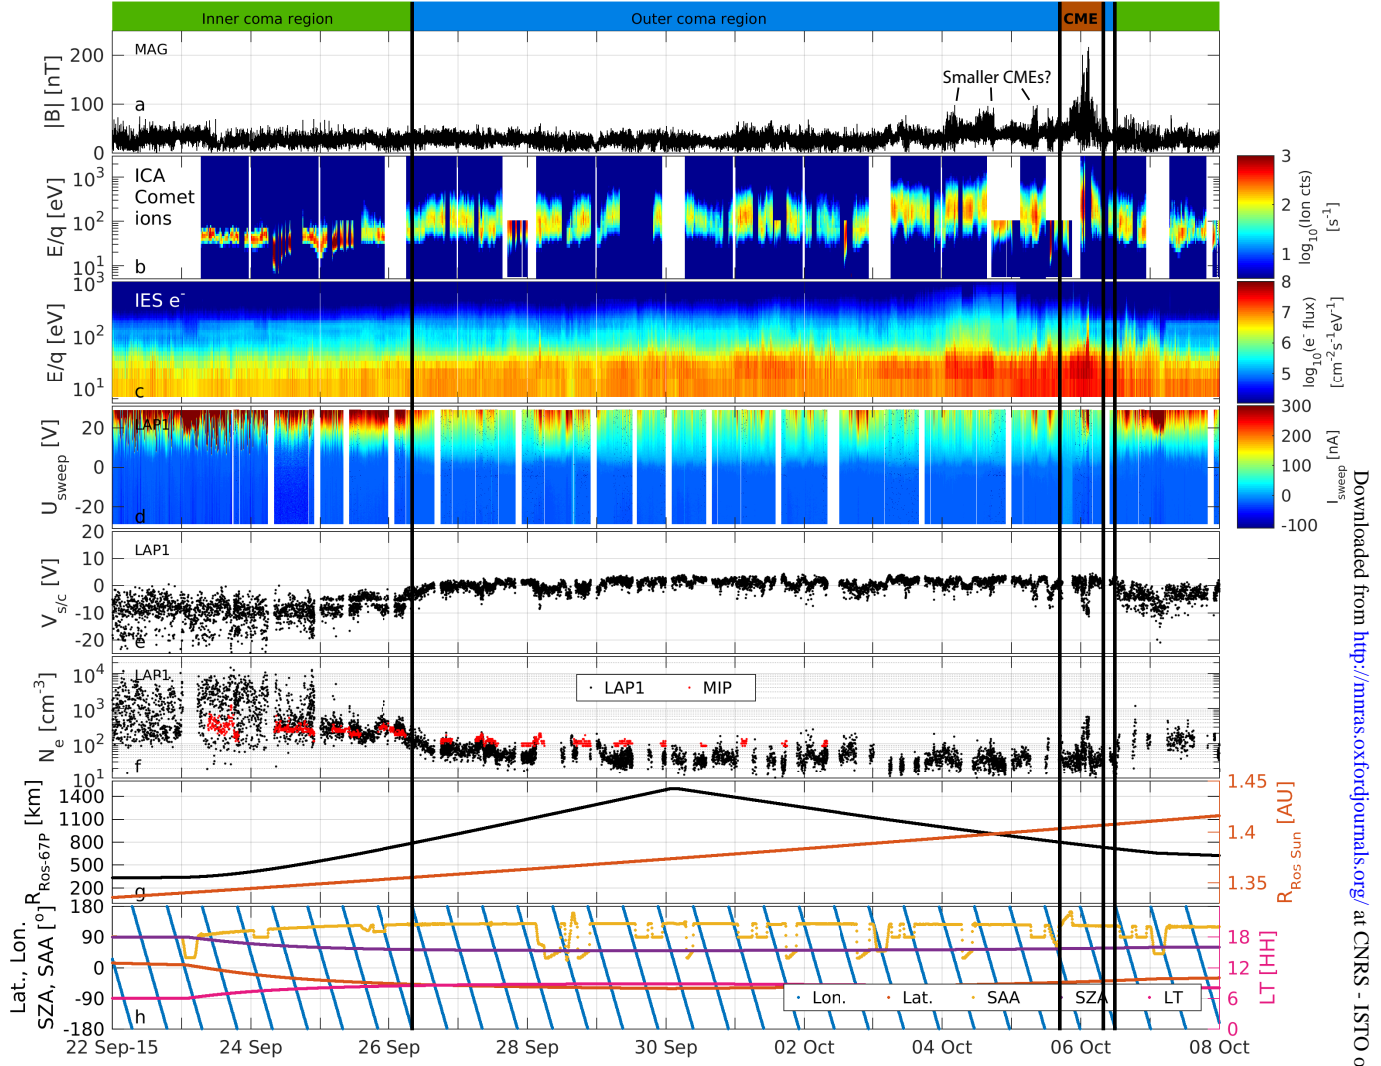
Inner coma region
Outer coma region
CME

|B| [nT]
200
100
0
MAG
a
Smaller CMEs?

E/q [eV]
$10^3$
$10^2$
$10^1$
ICA Comet ions
b
3
2
1
$\log_{10}$(Ion cts) [$s^{-1}$]

$10^3$
E/q [eV]
$10^2$
$10^1$
IES e$^-$
c
8
7
6
5
$\log_{10}$(e$^-$ flux) [$cm^{-2}s^{-1}eV^{-1}$]

$U_{sweep}$ [V]
20
0
-20
LAP1
d
300
200
100
0
-100
$I_{sweep}$ [nA]

20
$V_{s/c}$ [V]
10
0
-10
-20
LAP1
e

$N_e$ [$cm^{-3}$]
$10^4$
$10^3$
$10^2$
$10^1$
LAP1
f
LAP1
MIP

$R_{Ros-67P}$ [km]
1400
1100
800
500
200
g
1.45
1.4
1.35
$R_{Ros\ Sun}$ [AU]

Lat., Lon. SZA, SAA [°]
180
90
0
-90
-180
h
Lon.
Lat.
SAA
SZA
LT
18
12
6
0
LT [HH]

22 Sep-15
24 Sep
26 Sep
28 Sep
30 Sep
02 Oct
04 Oct
06 Oct
08 Oct

Downloaded from http://mnras.oxfordjournals.org/ at CNRS - ISTO o